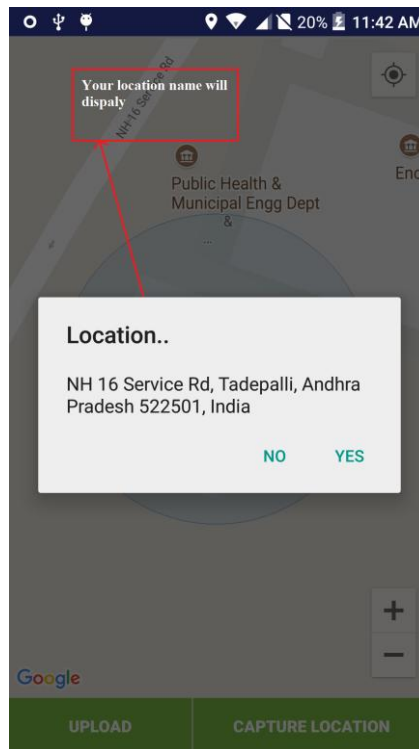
20% 11:42 AM

Your location name will dispaly

NH 16 Service Rd

Public Health & Municipal Engg Dept &

Enc

Location..

NH 16 Service Rd, Tadepalli, Andhra Pradesh 522501, India

NO YES

+
−

Google

UPLOAD CAPTURE LOCATION